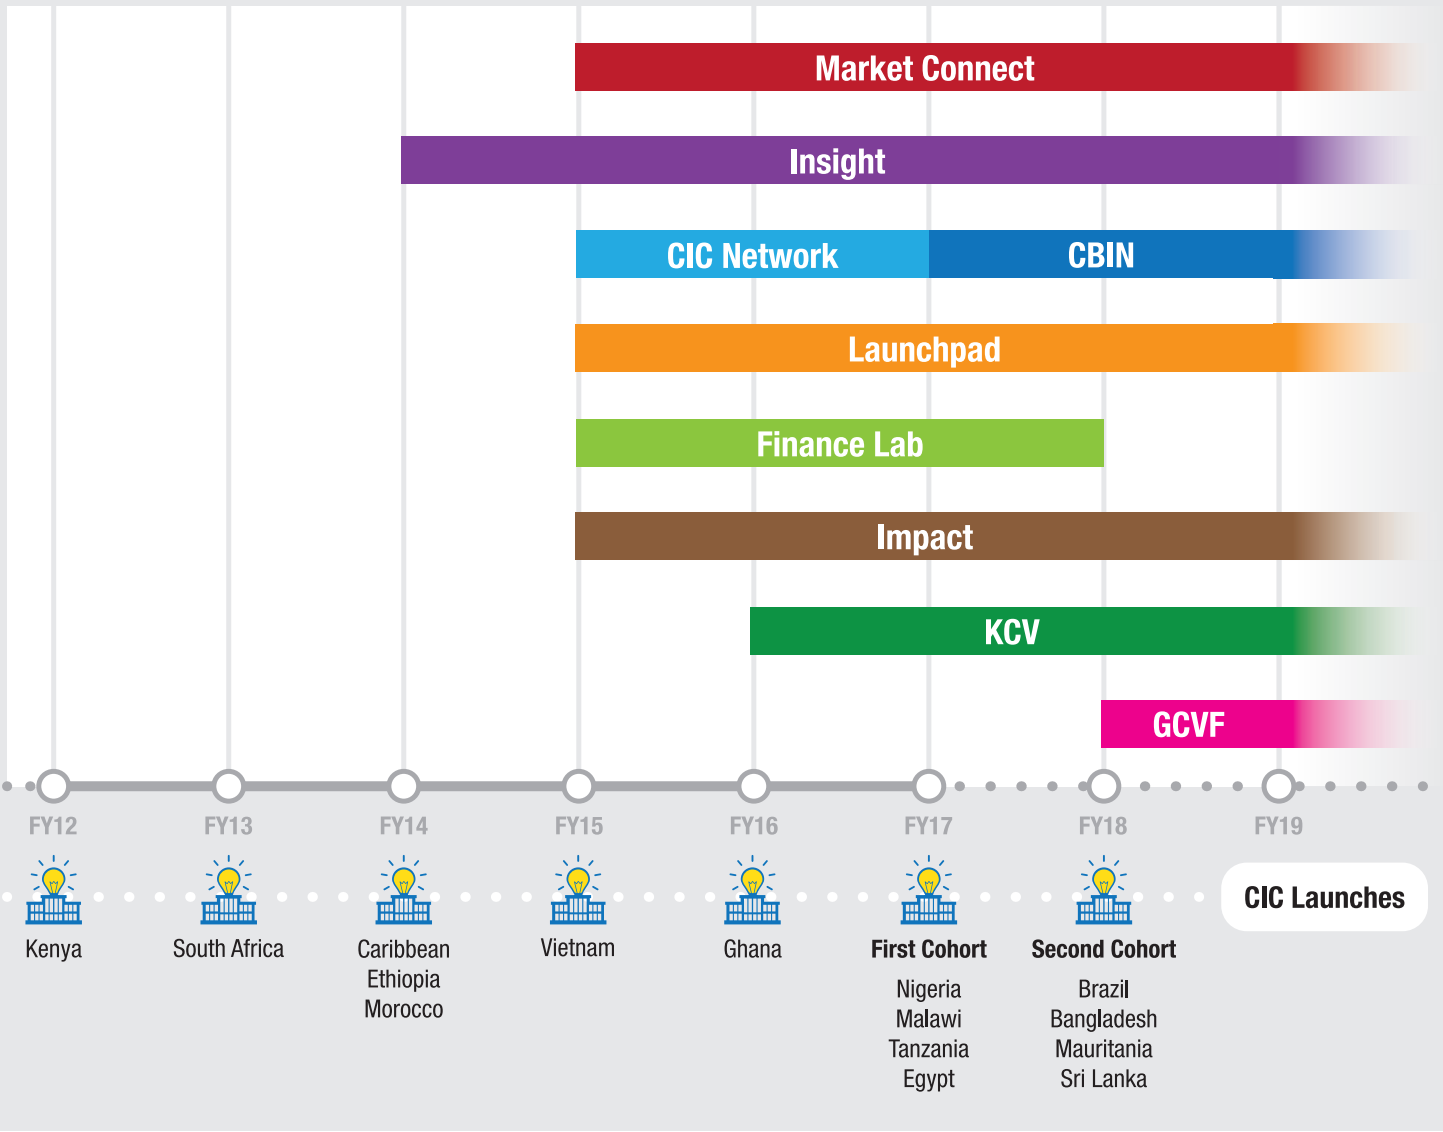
Market Connect

Insight

CIC Network CBIN

Launchpad

Finance Lab

Impact

KCV

GCVF

FY12 FY13 FY14 FY15 FY16 FY17 FY18 FY19

Kenya

South Africa

Caribbean
Ethiopia
Morocco

Vietnam

Ghana

First Cohort
Nigeria
Malawi
Tanzania
Egypt

Second Cohort
Brazil
Bangladesh
Mauritania
Sri Lanka

CIC Launches